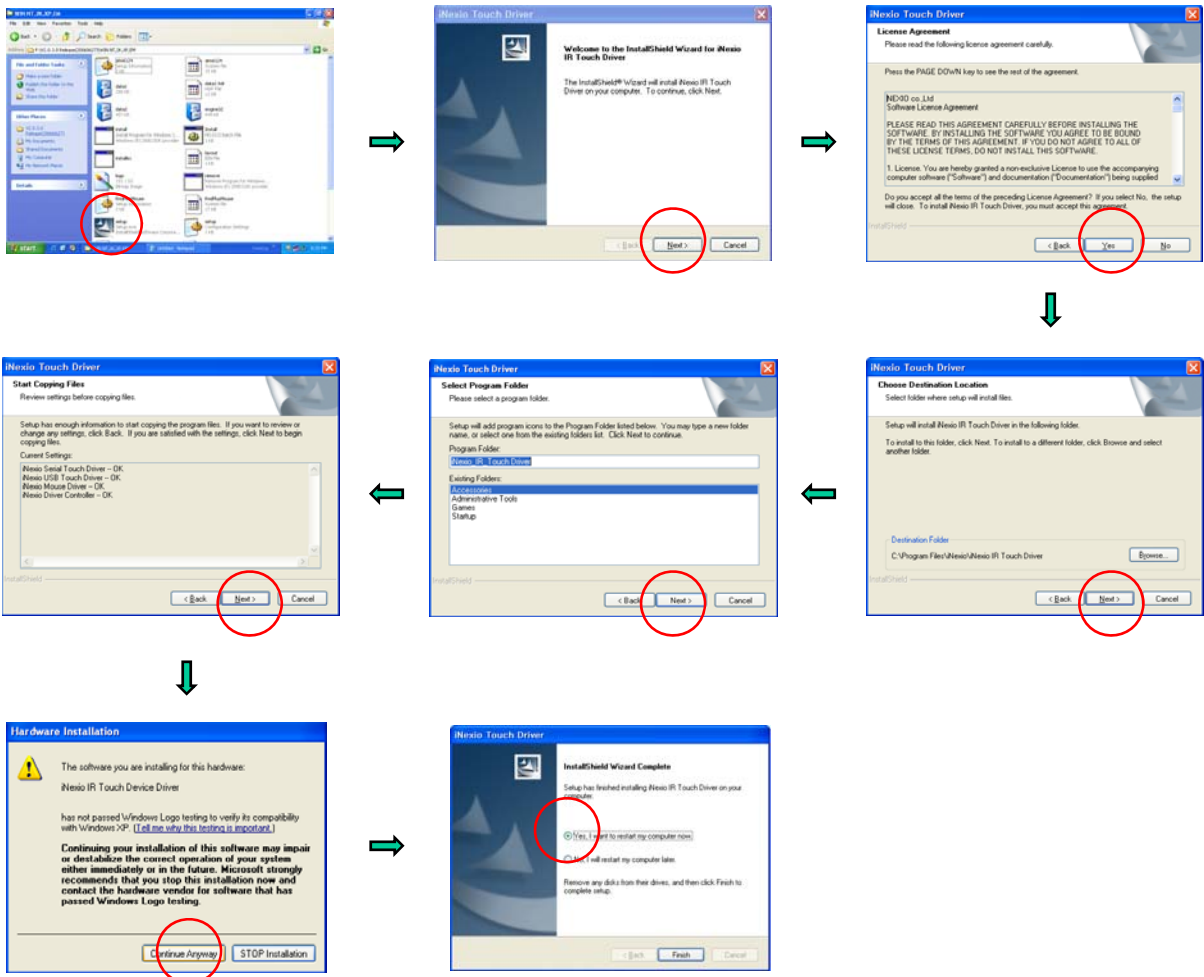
iNexio Touch Driver

Welcome to the InstallShield Wizard for iNexio IR Touch Driver

The InstallShield® Wizard will install iNexio IR Touch Driver on your computer. To continue, click Next.

< Back Next > Cancel

iNexio Touch Driver

License Agreement
Please read the following license agreement carefully.

Press the PAGE DOWN key to see the rest of the agreement.

NEXIO co.,Ltd
Software Licence Agreement

PLEASE READ THIS AGREEMENT CAREFULLY BEFORE INSTALLING THE SOFTWARE. BY INSTALLING THE SOFTWARE YOU AGREE TO BE BOUND BY THE TERMS OF THIS AGREEMENT. IF YOU DO NOT AGREE TO ALL OF THESE LICENSE TERMS, DO NOT INSTALL THIS SOFTWARE.

1. License. You are hereby granted a non-exclusive License to use the accompanying computer software ("Software") and documentation ("Documentation") being supplied

Do you accept all the terms of the preceding License Agreement? If you select No, the setup will close. To install iNexio IR Touch Driver, you must accept this agreement.

InstallShield

< Back Yes No

iNexio Touch Driver

Choose Destination Location
Select folder where setup will install files.

Setup will install iNexio IR Touch Driver in the following folder.

To install to this folder, click Next. To install to a different folder, click Browse and select another folder.

Destination Folder
C:\Program Files\iNexio\iNexio IR Touch Driver Browse...

InstallShield

< Back Next > Cancel

iNexio Touch Driver

Select Program Folder
Please select a program folder.

Setup will add program icons to the Program Folder listed below. You may type a new folder name, or select one from the existing folders list. Click Next to continue.

Program Folder:
iNexio_IR_Touch Driver

Existing Folders:
Accessories
Administrative Tools
Games
Startup

InstallShield

< Back Next > Cancel

iNexio Touch Driver

Start Copying Files
Review settings before copying files.

Setup has enough information to start copying the program files. If you want to review or change any settings, click Back. If you are satisfied with the settings, click Next to begin copying files.

Current Settings:
iNexio Serial Touch Driver -- OK
iNexio USB Touch Driver -- OK
iNexio Mouse Driver -- OK
iNexio Driver Controller -- OK

InstallShield

< Back Next > Cancel

Hardware Installation

The software you are installing for this hardware:

iNexio IR Touch Device Driver

has not passed Windows Logo testing to verify its compatibility with Windows XP. (Tell me why this testing is important.)

Continuing your installation of this software may impair or destabilize the correct operation of your system either immediately or in the future. Microsoft strongly recommends that you stop this installation now and contact the hardware vendor for software that has passed Windows Logo testing.

Continue Anyway STOP Installation

iNexio Touch Driver

InstallShield Wizard Complete

Setup has finished installing iNexio IR Touch Driver on your computer.

Yes, I want to restart my computer now.

No, I will restart my computer later.

Remove any disks from their drives, and then click Finish to complete setup.

< Back Finish Cancel